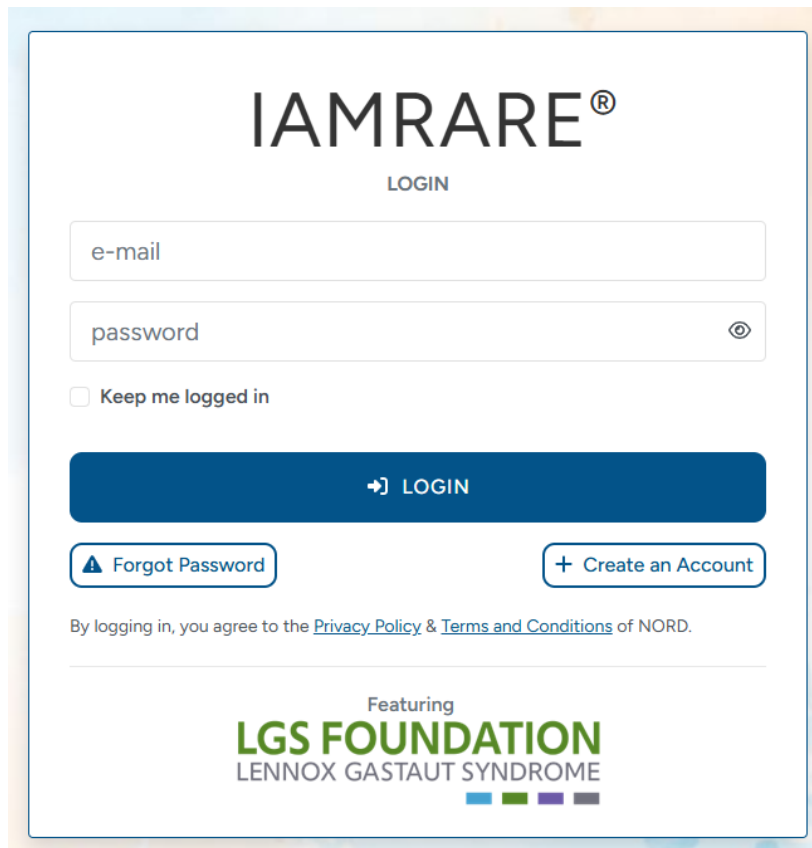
IAMRARE®

LOGIN

e-mail

password

Keep me logged in

LOGIN

Forgot Password

+ Create an Account

By logging in, you agree to the Privacy Policy & Terms and Conditions of NORD.

Featuring

LGS FOUNDATION
LENNOX GASTAUT SYNDROME